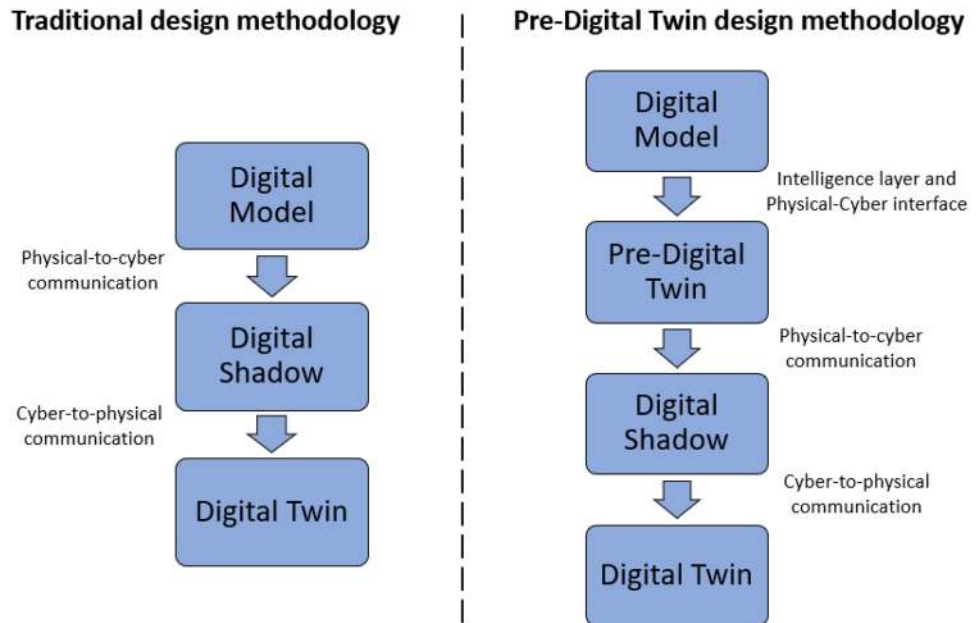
Traditional design methodology

Digital Model

Physical-to-cyber communication

Digital Shadow

Cyber-to-physical communication

Digital Twin

Pre-Digital Twin design methodology

Digital Model

Intelligence layer and Physical-Cyber interface

Pre-Digital Twin

Physical-to-cyber communication

Digital Shadow

Cyber-to-physical communication

Digital Twin